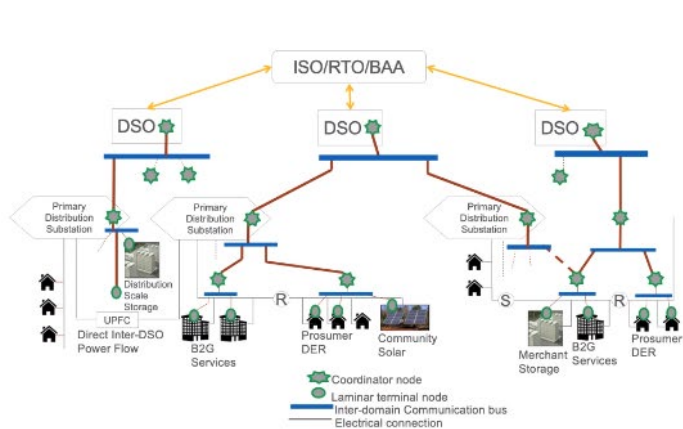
ISO/RTO/BAA

DSO

DSO

DSO

Primary Distribution Substation

Primary Distribution Substation

Primary Distribution Substation

Distribution Scale Storage

UPFC

Direct Inter-DSO Power Flow

R

B2G Services

Prosumer DER

Community Solar

S

R

Merchant Storage

B2G Services

Prosumer DER

Coordinator node
Laminar terminal node
Inter-domain Communication bus
Electrical connection